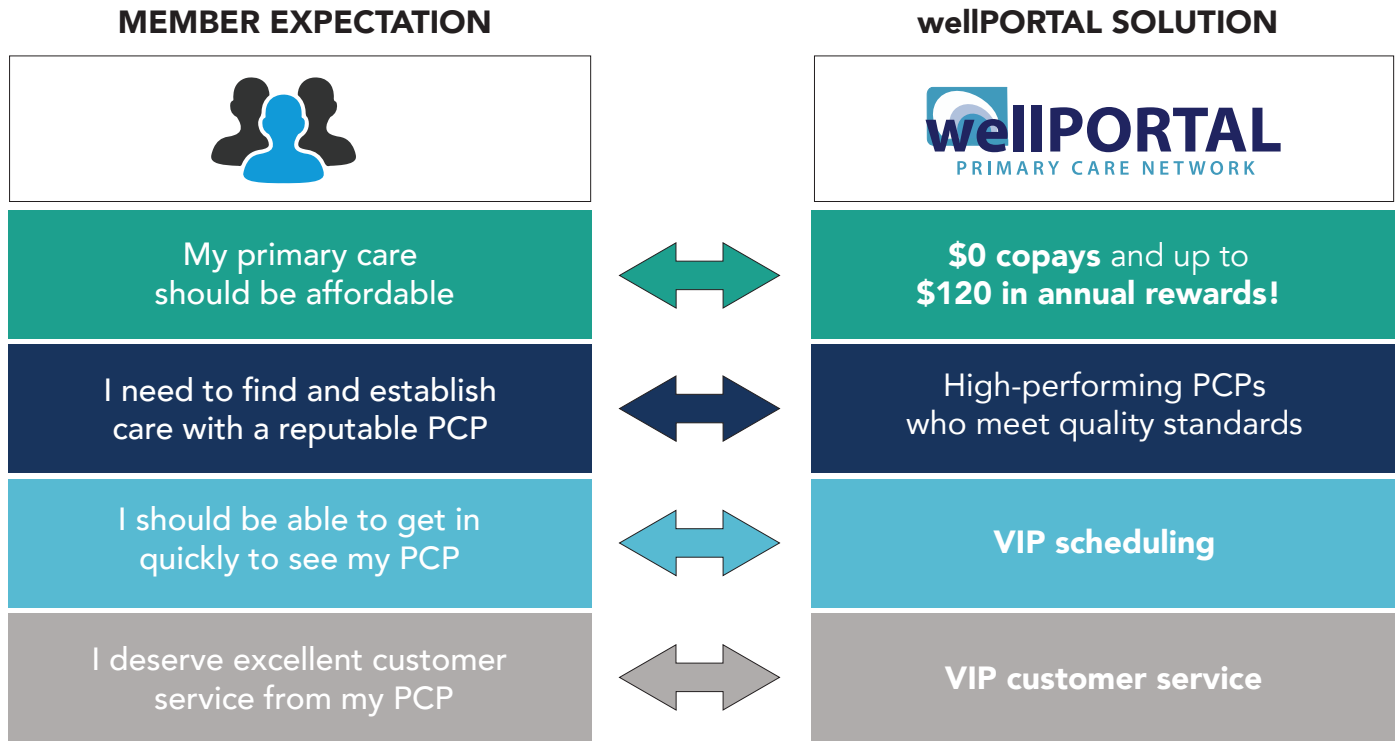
MEMBER EXPECTATION

wellPORTAL SOLUTION

wellPORTAL
PRIMARY CARE NETWORK

My primary care should be affordable

$0 copays and up to $120 in annual rewards!

I need to find and establish care with a reputable PCP

High-performing PCPs who meet quality standards

I should be able to get in quickly to see my PCP

VIP scheduling

I deserve excellent customer service from my PCP

VIP customer service